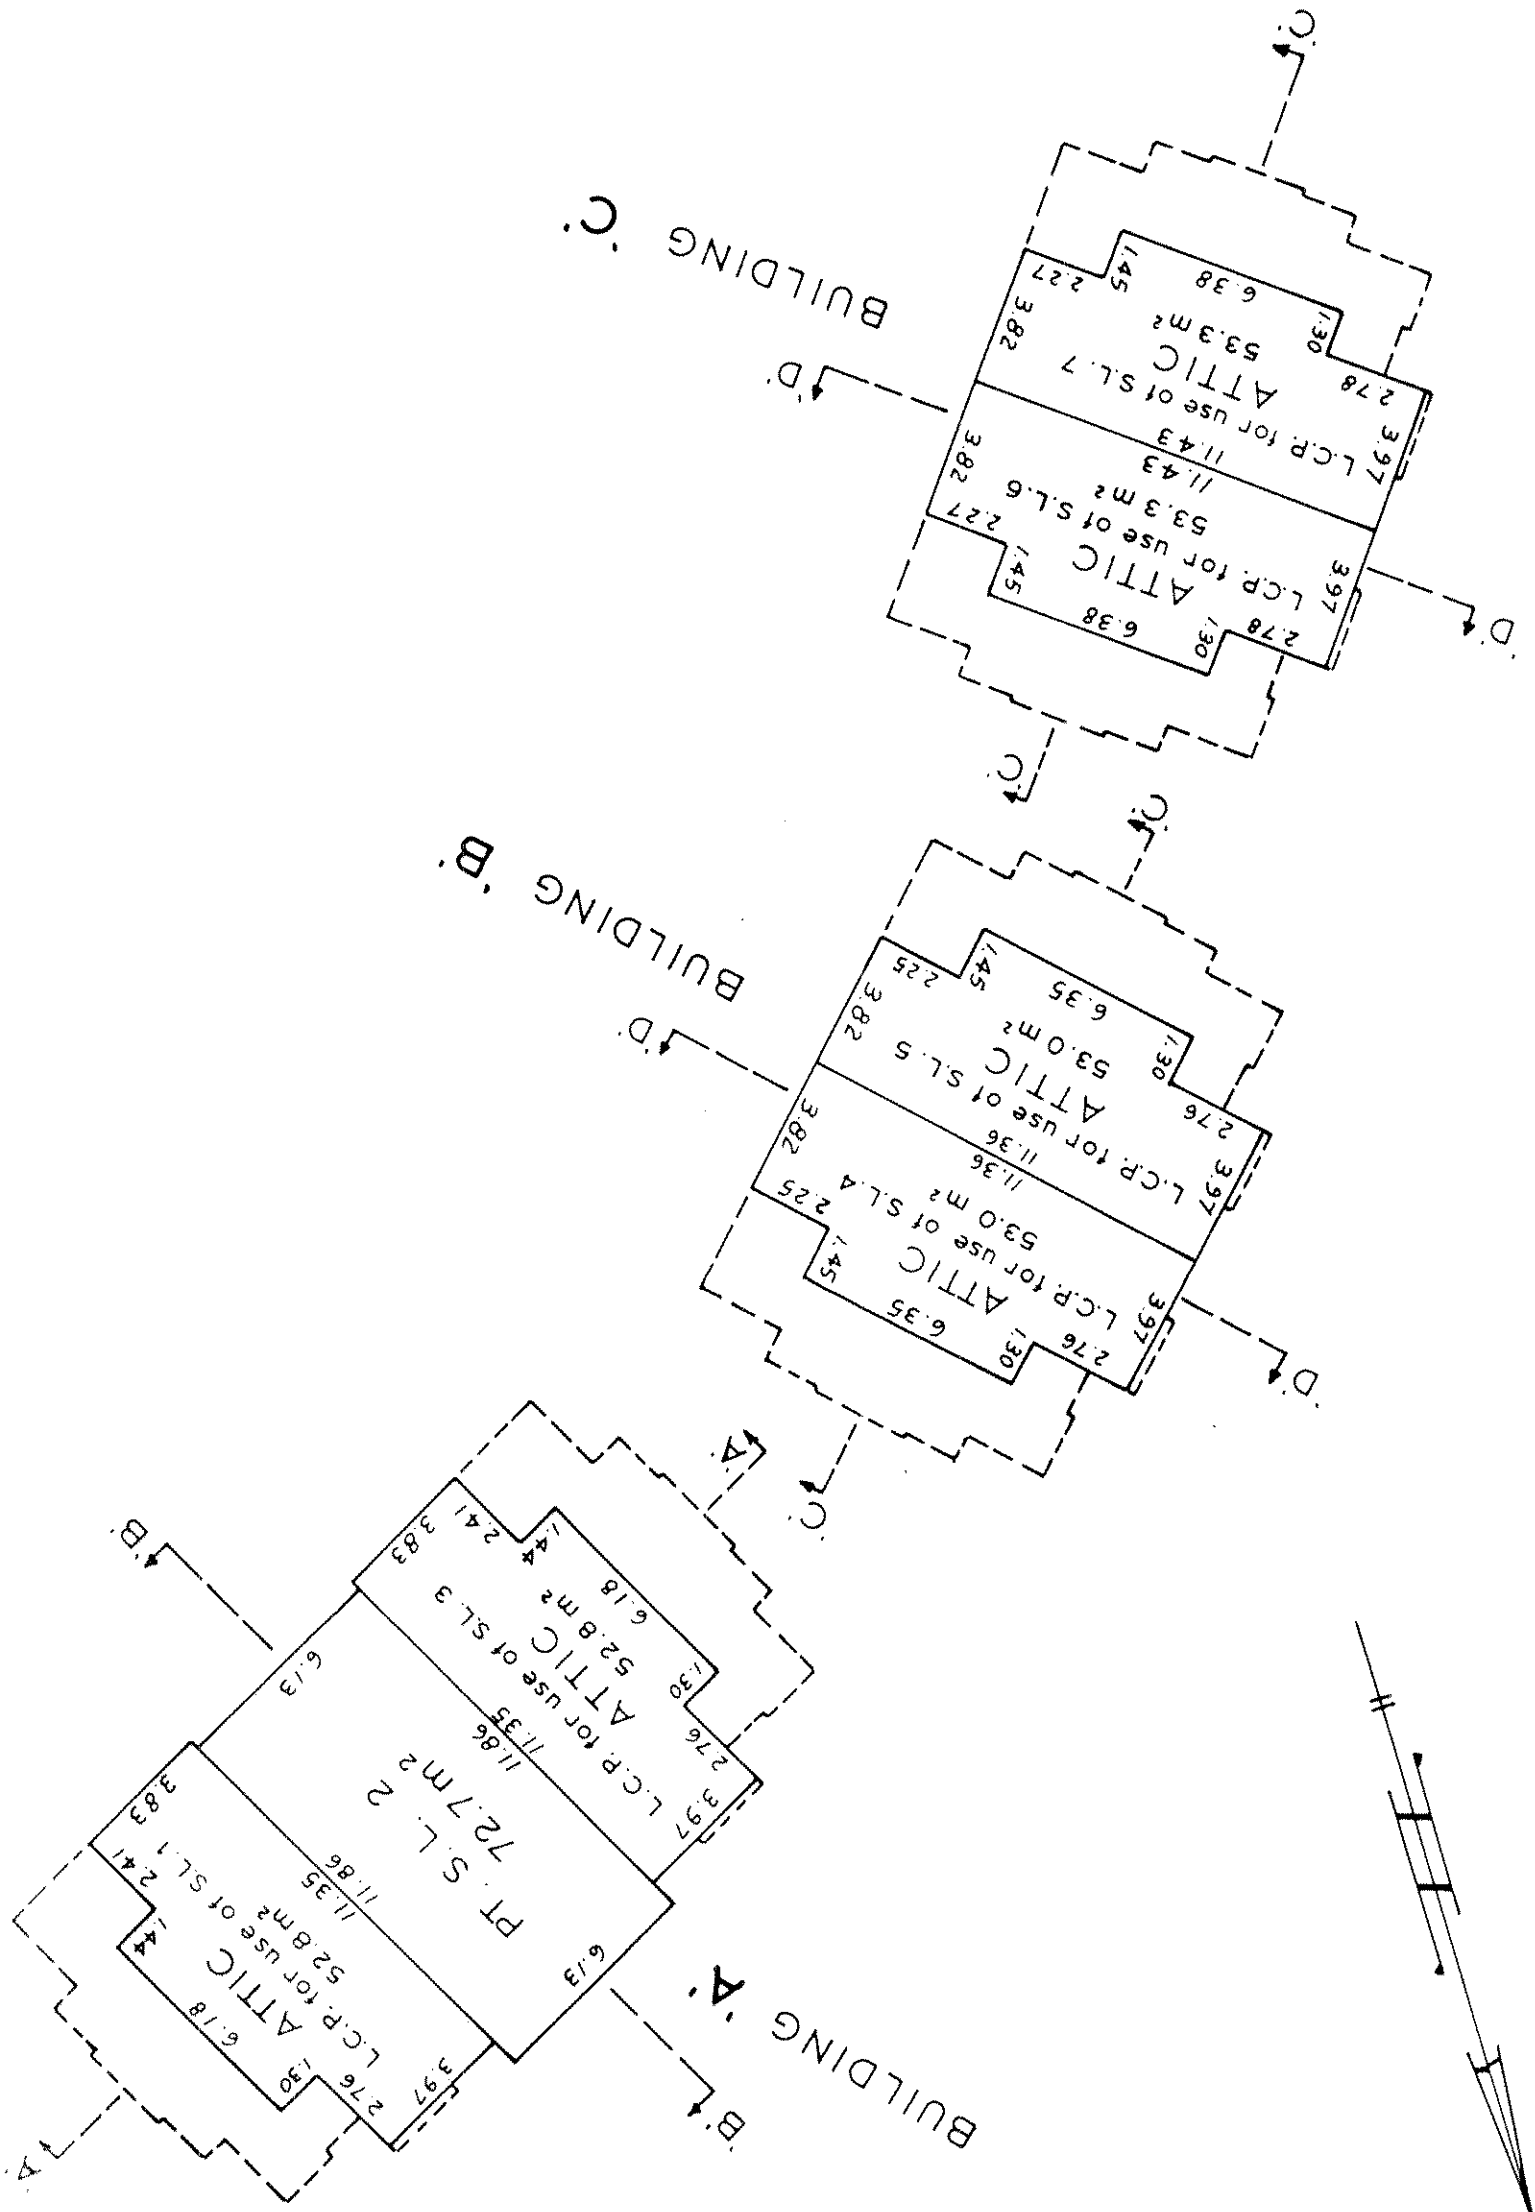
BUILDING 'C'

'C'

'D'

ATTIC
L.C.P. for use of S.L.7
53.3 m²

3.82
2.27
1.45
6.38
1.30
2.78
3.97
11.43

ATTIC
L.C.P. for use of S.L.6
53.3 m²

11.43
3.82
2.27
1.45
6.38
1.30
2.78
3.97

'D'

'C'

BUILDING 'B'

'C'

'D'

ATTIC
L.C.P. for use of S.L.5
53.0 m²

3.82
2.25
1.45
6.35
1.30
2.76
3.97
11.36

ATTIC
L.C.P. for use of S.L.4
53.0 m²

11.36
3.82
2.25
1.45
6.35
1.30
2.76
3.97

'D'

'C'

'A'

'B'

ATTIC
L.C.P. for use of S.L.3
52.8 m²

3.83
2.41
1.44
6.18
1.30
2.76
3.97
11.35
11.86

PT. S.L. 2
72.7 m²

6.13
6.13

ATTIC
L.C.P. for use of S.L.1
52.8 m²

11.35
11.86
3.83
2.41
1.44
6.18
1.30
2.76
3.97

'A'

'B'

BUILDING 'A'